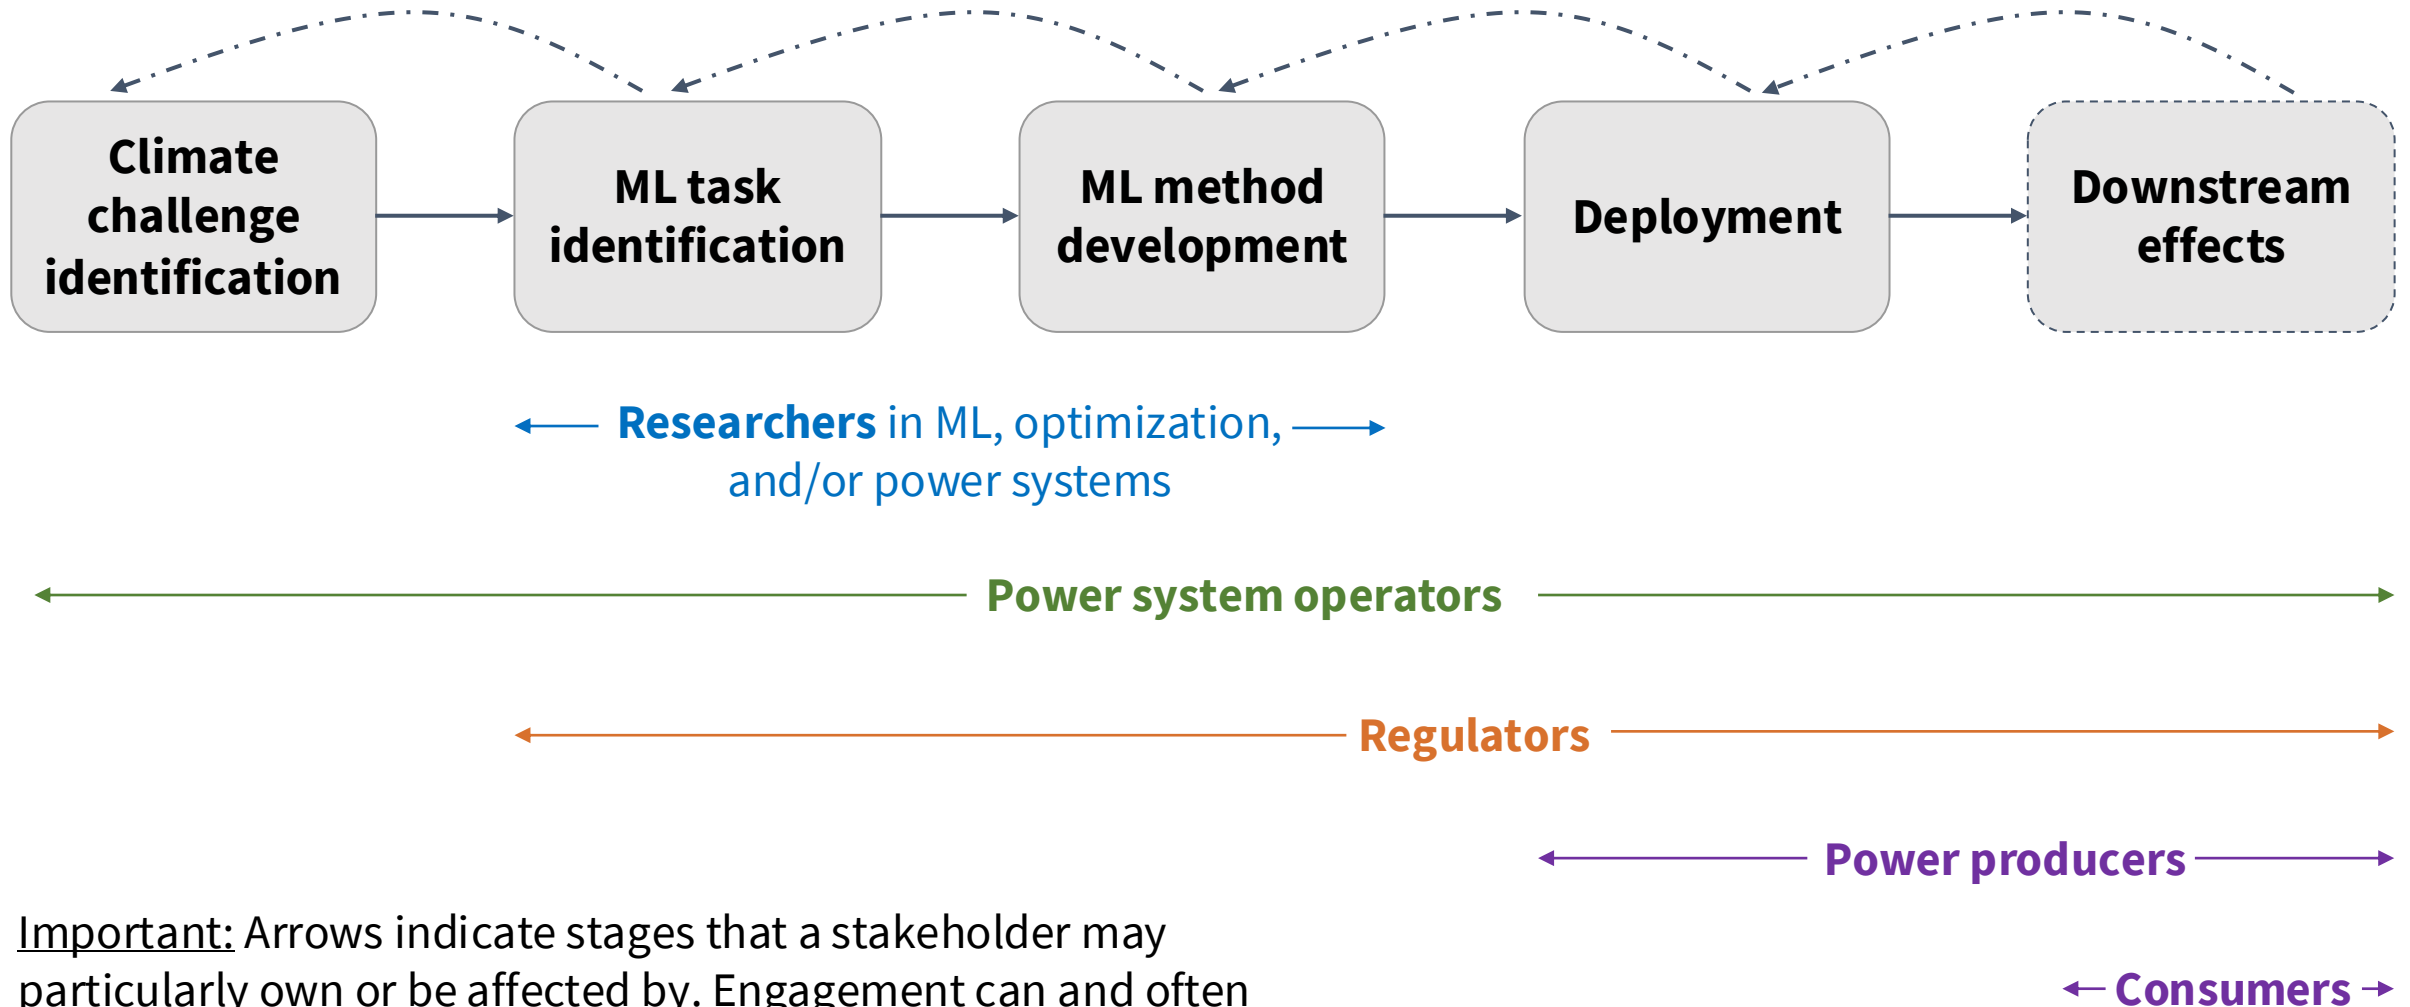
Climate challenge identification

ML task identification

ML method development

Deployment

Downstream effects

Researchers in ML, optimization, and/or power systems

Power system operators

Regulators

Power producers

Important: Arrows indicate stages that a stakeholder may particularly own or be affected by. Engagement can and often

Consumers